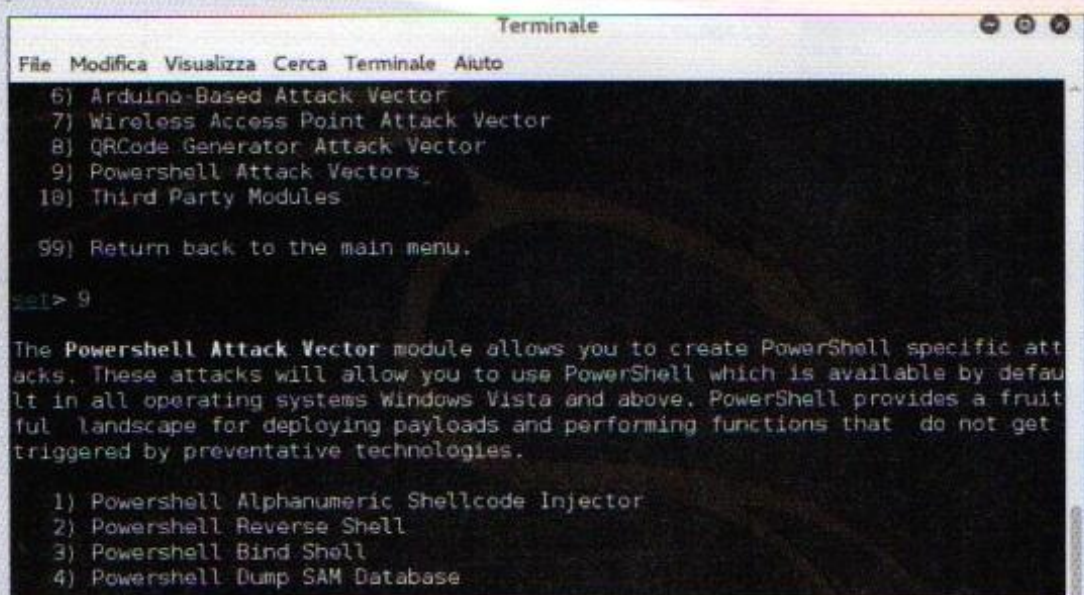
Terminale

File Modifica Visualizza Cerca Terminale Aiuto

6) Arduino-Based Attack Vector
7) Wireless Access Point Attack Vector
8) QRCode Generator Attack Vector
9) Powershell Attack Vectors
10) Third Party Modules

99) Return back to the main menu.

set> 9

The Powershell Attack Vector module allows you to create PowerShell specific attacks. These attacks will allow you to use PowerShell which is available by default in all operating systems Windows Vista and above. PowerShell provides a fruitful landscape for deploying payloads and performing functions that do not get triggered by preventative technologies.

1) Powershell Alphanumeric Shellcode Injector
2) Powershell Reverse Shell
3) Powershell Bind Shell
4) Powershell Dump SAM Database